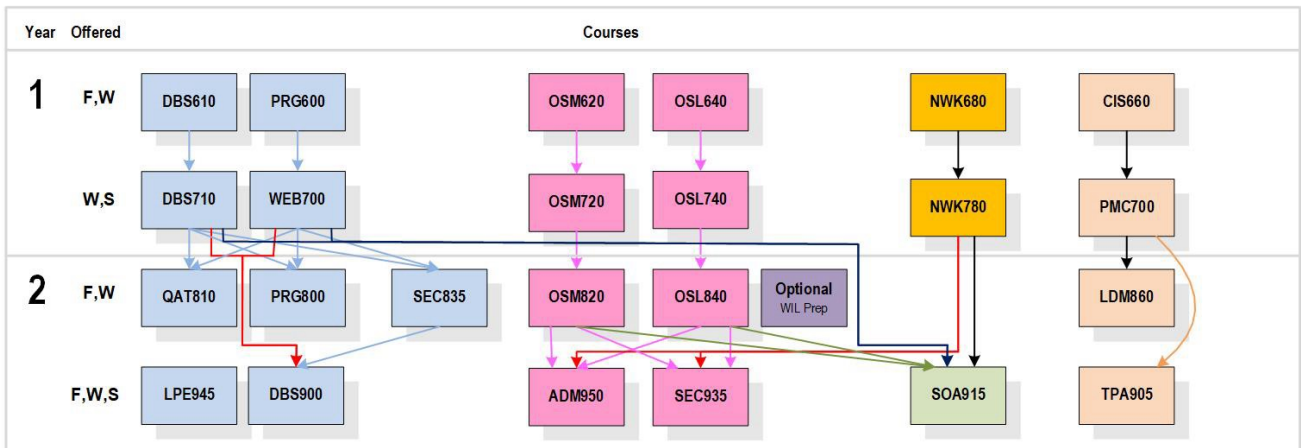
| Year | Offered | Courses | | | | | | | |
|---|---|---|---|---|---|---|---|---|---|
| 1 | F,W | DBS610 | PRG600 | | OSM620 | OSL640 | | NWK680 | CIS660 |
| | W,S | DBS710 | WEB700 | | OSM720 | OSL740 | | NWK780 | PMC700 |
| 2 | F,W | QAT810 | PRG800 | SEC835 | OSM820 | OSL840 | Optional WIL Prep | | LDM860 |
| | F,W,S | LPE945 | DBS900 | | ADM950 | SEC935 | | SOA915 | TPA905 |